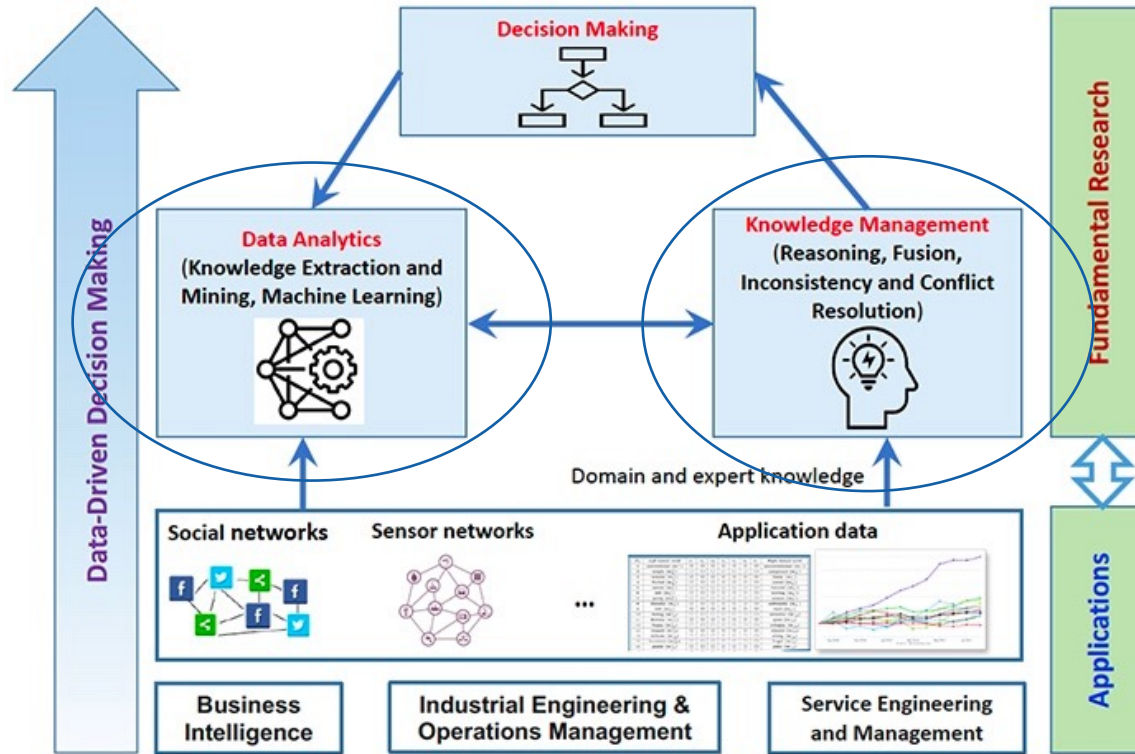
Data-Driven Decision Making

Decision Making

Data Analytics
(Knowledge Extraction and Mining, Machine Learning)

Knowledge Management
(Reasoning, Fusion, Inconsistency and Conflict Resolution)

Fundamental Research

Domain and expert knowledge

Social networks

Sensor networks

...

Application data

Applications

Business Intelligence

Industrial Engineering & Operations Management

Service Engineering and Management